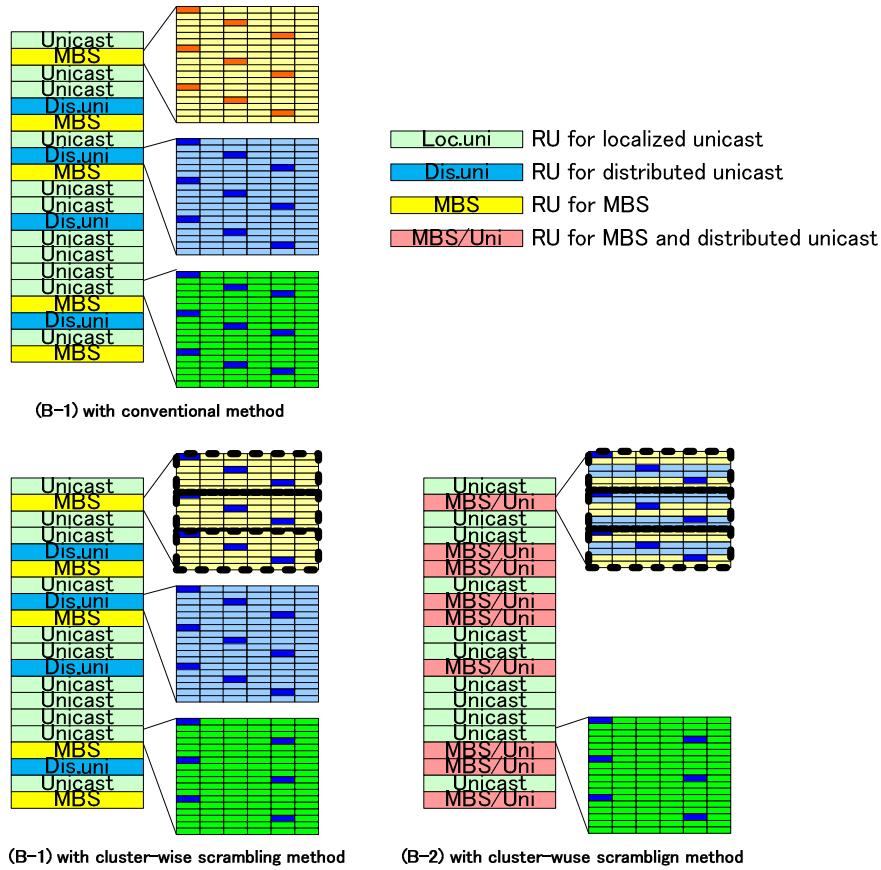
Unicast
MBS
Unicast
Unicast
Dis.uni
MBS
Unicast
Dis.uni
MBS
Unicast
Unicast
Dis.uni
Unicast
Unicast
Unicast
Unicast
MBS
Dis.uni
Unicast
MBS

Loc.uni RU for localized unicast
Dis.uni RU for distributed unicast
MBS RU for MBS
MBS/Uni RU for MBS and distributed unicast

(B-1) with conventional method

Unicast
MBS
Unicast
Unicast
Dis.uni
MBS
Unicast
Dis.uni
MBS
Unicast
Unicast
Dis.uni
Unicast
Unicast
Unicast
Unicast
MBS
Dis.uni
Unicast
MBS

(B-1) with cluster-wise scrambling method

Unicast
MBS/Uni
Unicast
Unicast
MBS/Uni
MBS/Uni
Unicast
MBS/Uni
MBS/Uni
Unicast
Unicast
MBS/Uni
Unicast
Unicast
Unicast
Unicast
MBS/Uni
MBS/Uni
Unicast
MBS/Uni

(B-2) with cluster-wuse scramblign method